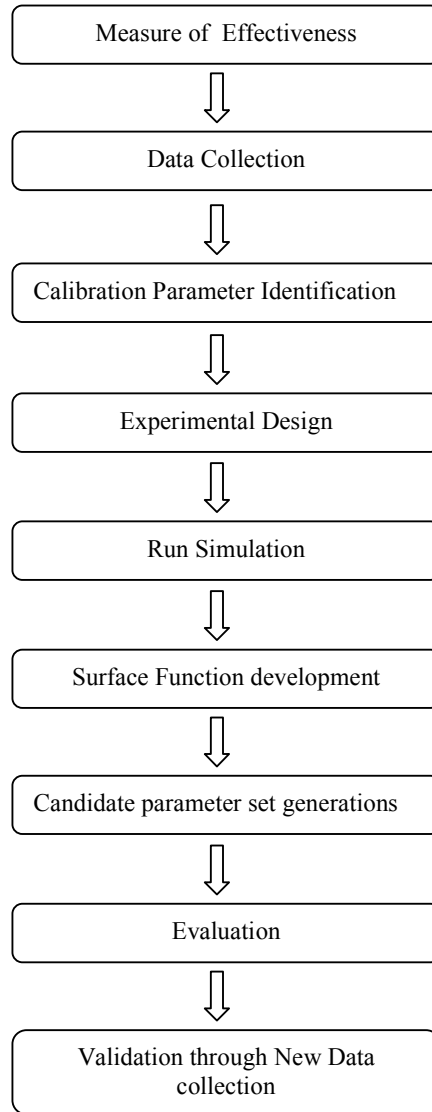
Measure of Effectiveness

Data Collection

Calibration Parameter Identification

Experimental Design

Run Simulation

Surface Function development

Candidate parameter set generations

Evaluation

Validation through New Data collection